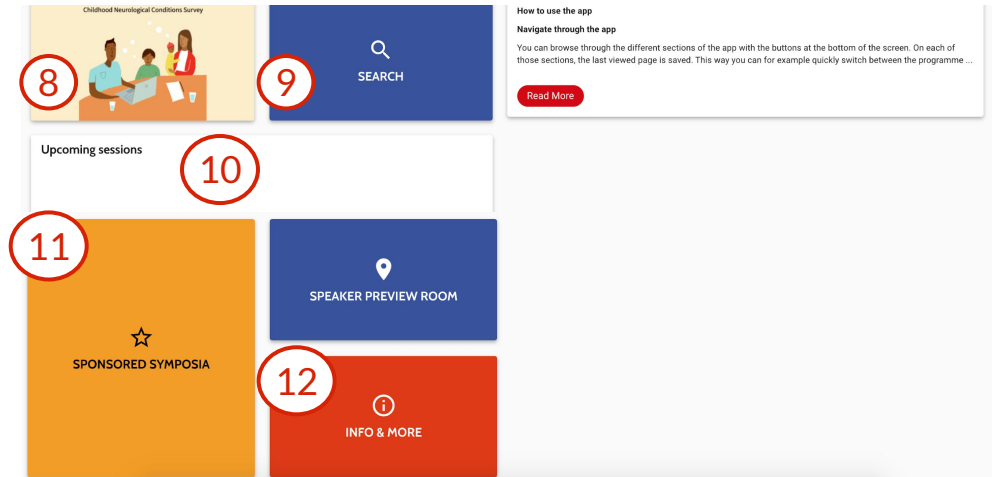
Childhood Neurological Conditions Survey

8

SEARCH

9

How to use the app

Navigate through the app

You can browse through the different sections of the app with the buttons at the bottom of the screen. On each of those sections, the last viewed page is saved. This way you can for example quickly switch between the programme ...

Read More

Upcoming sessions

10

11

SPONSORED SYMPOSIA

SPEAKER PREVIEW ROOM

12

INFO & MORE